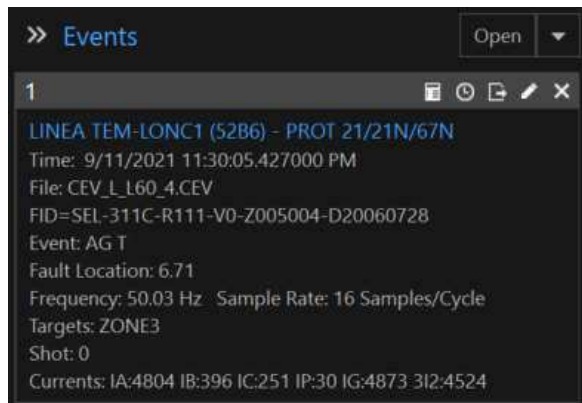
» Events

Open

1

LINEA TEM-LONC1 (52B6) - PROT 21/21N/67N
Time: 9/11/2021 11:30:05.427000 PM
File: CEV_L_L60_4.CEV
FID=SEL-311C-R111-V0-Z005004-D20060728
Event: AG T
Fault Location: 6.71
Frequency: 50.03 Hz Sample Rate: 16 Samples/Cycle
Targets: ZONE3
Shot: 0
Currents: IA:4804 IB:396 IC:251 IP:30 IG:4873 3I2:4524